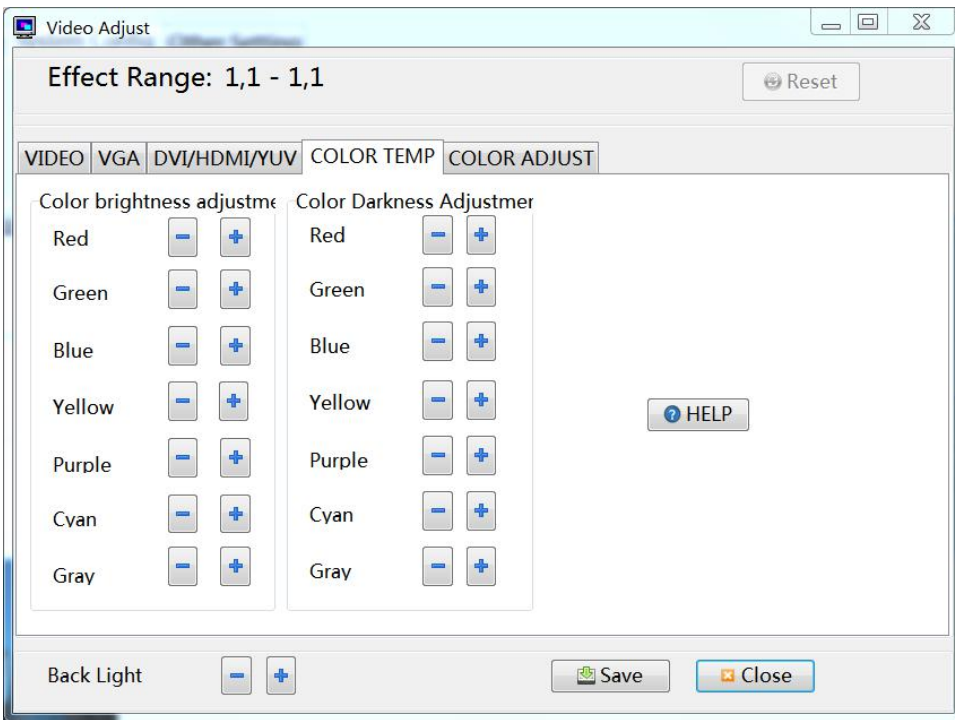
Video Adjust

Effect Range: 1,1 - 1,1

Reset

VIDEO VGA DVI/HDMI/YUV COLOR TEMP COLOR ADJUST

Color brightness adjustme

Red

Green

Blue

Yellow

Purple

Cyan

Gray

Color Darkness Adjustmer

Red

Green

Blue

Yellow

Purple

Cyan

Gray

HELP

Back Light

Save

Close